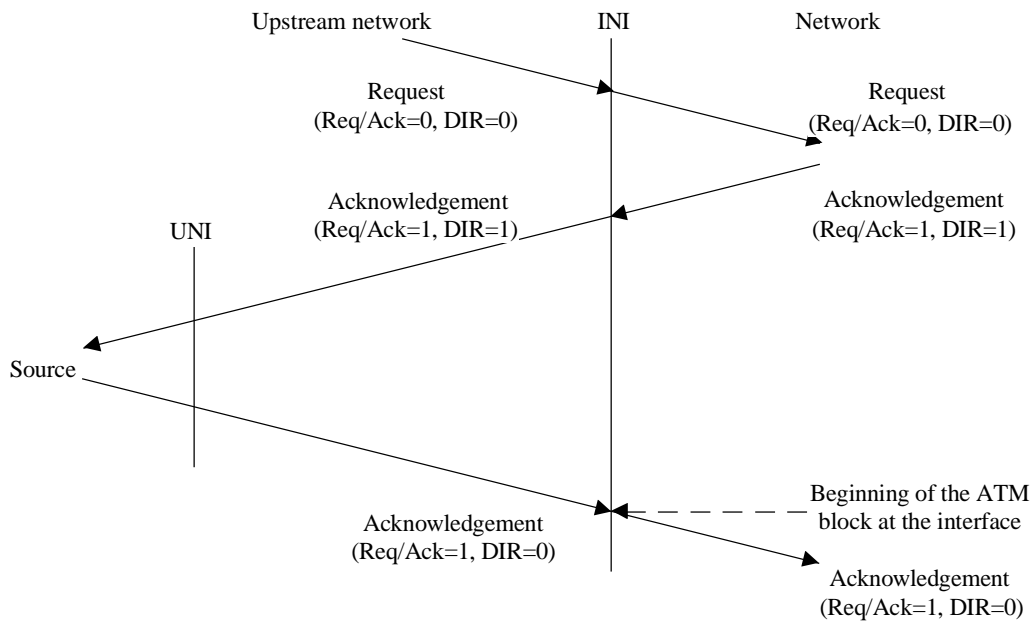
Upstream network

INI

Network

Request
(Req/Ack=0, DIR=0)

Request
(Req/Ack=0, DIR=0)

Acknowledgement
(Req/Ack=1, DIR=1)

Acknowledgement
(Req/Ack=1, DIR=1)

UNI

Source

Beginning of the ATM block at the interface

Acknowledgement
(Req/Ack=1, DIR=0)

Acknowledgement
(Req/Ack=1, DIR=0)